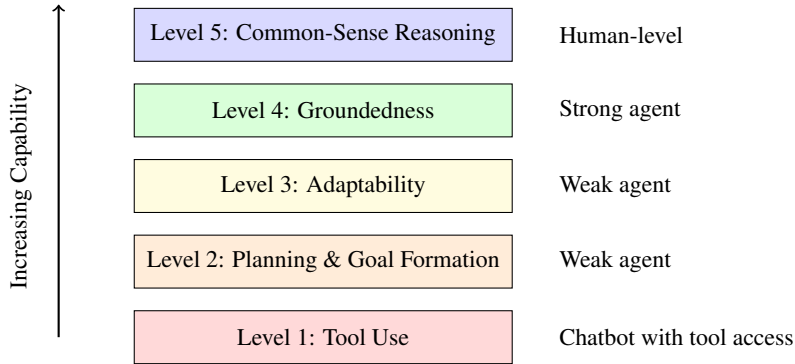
Increasing Capability

Level 5: Common-Sense Reasoning

Human-level

Level 4: Groundedness

Strong agent

Level 3: Adaptability

Weak agent

Level 2: Planning & Goal Formation

Weak agent

Level 1: Tool Use

Chatbot with tool access